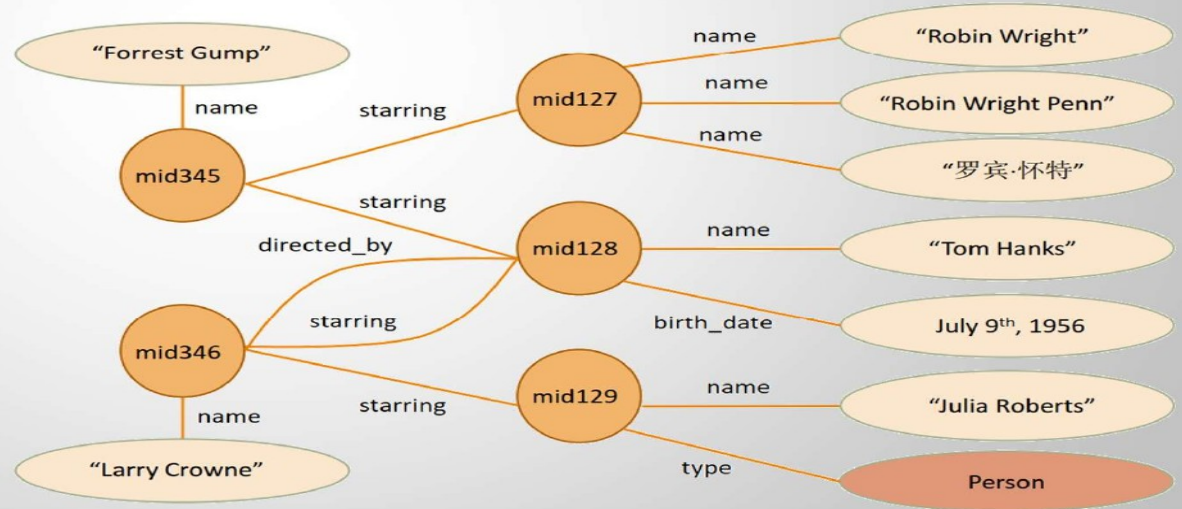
“Forrest Gump”

name

mid345

starring

starring

mid127

name

name

name

“Robin Wright”

“Robin Wright Penn”

“罗宾·怀特”

directed_by

mid128

name

“Tom Hanks”

starring

birth_date

July 9$^{th}$, 1956

mid346

starring

mid129

name

“Julia Roberts”

name

type

Person

“Larry Crowne”